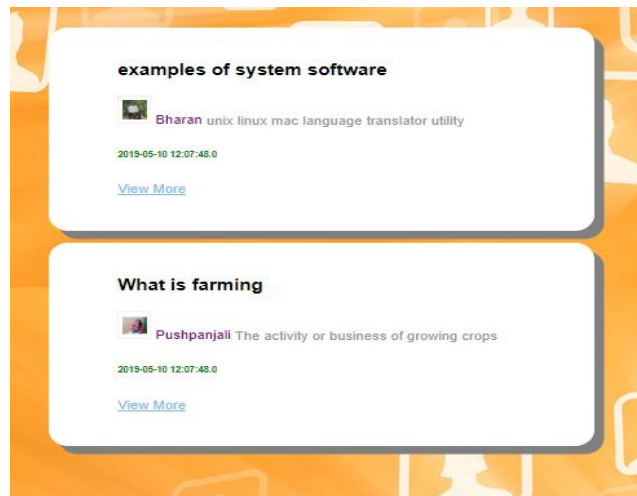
examples of system software

Bharan unix linux mac language translator utility

2019-05-10 12:07:48.0

View More

What is farming

Pushpanjali The activity or business of growing crops

2019-05-10 12:07:48.0

View More